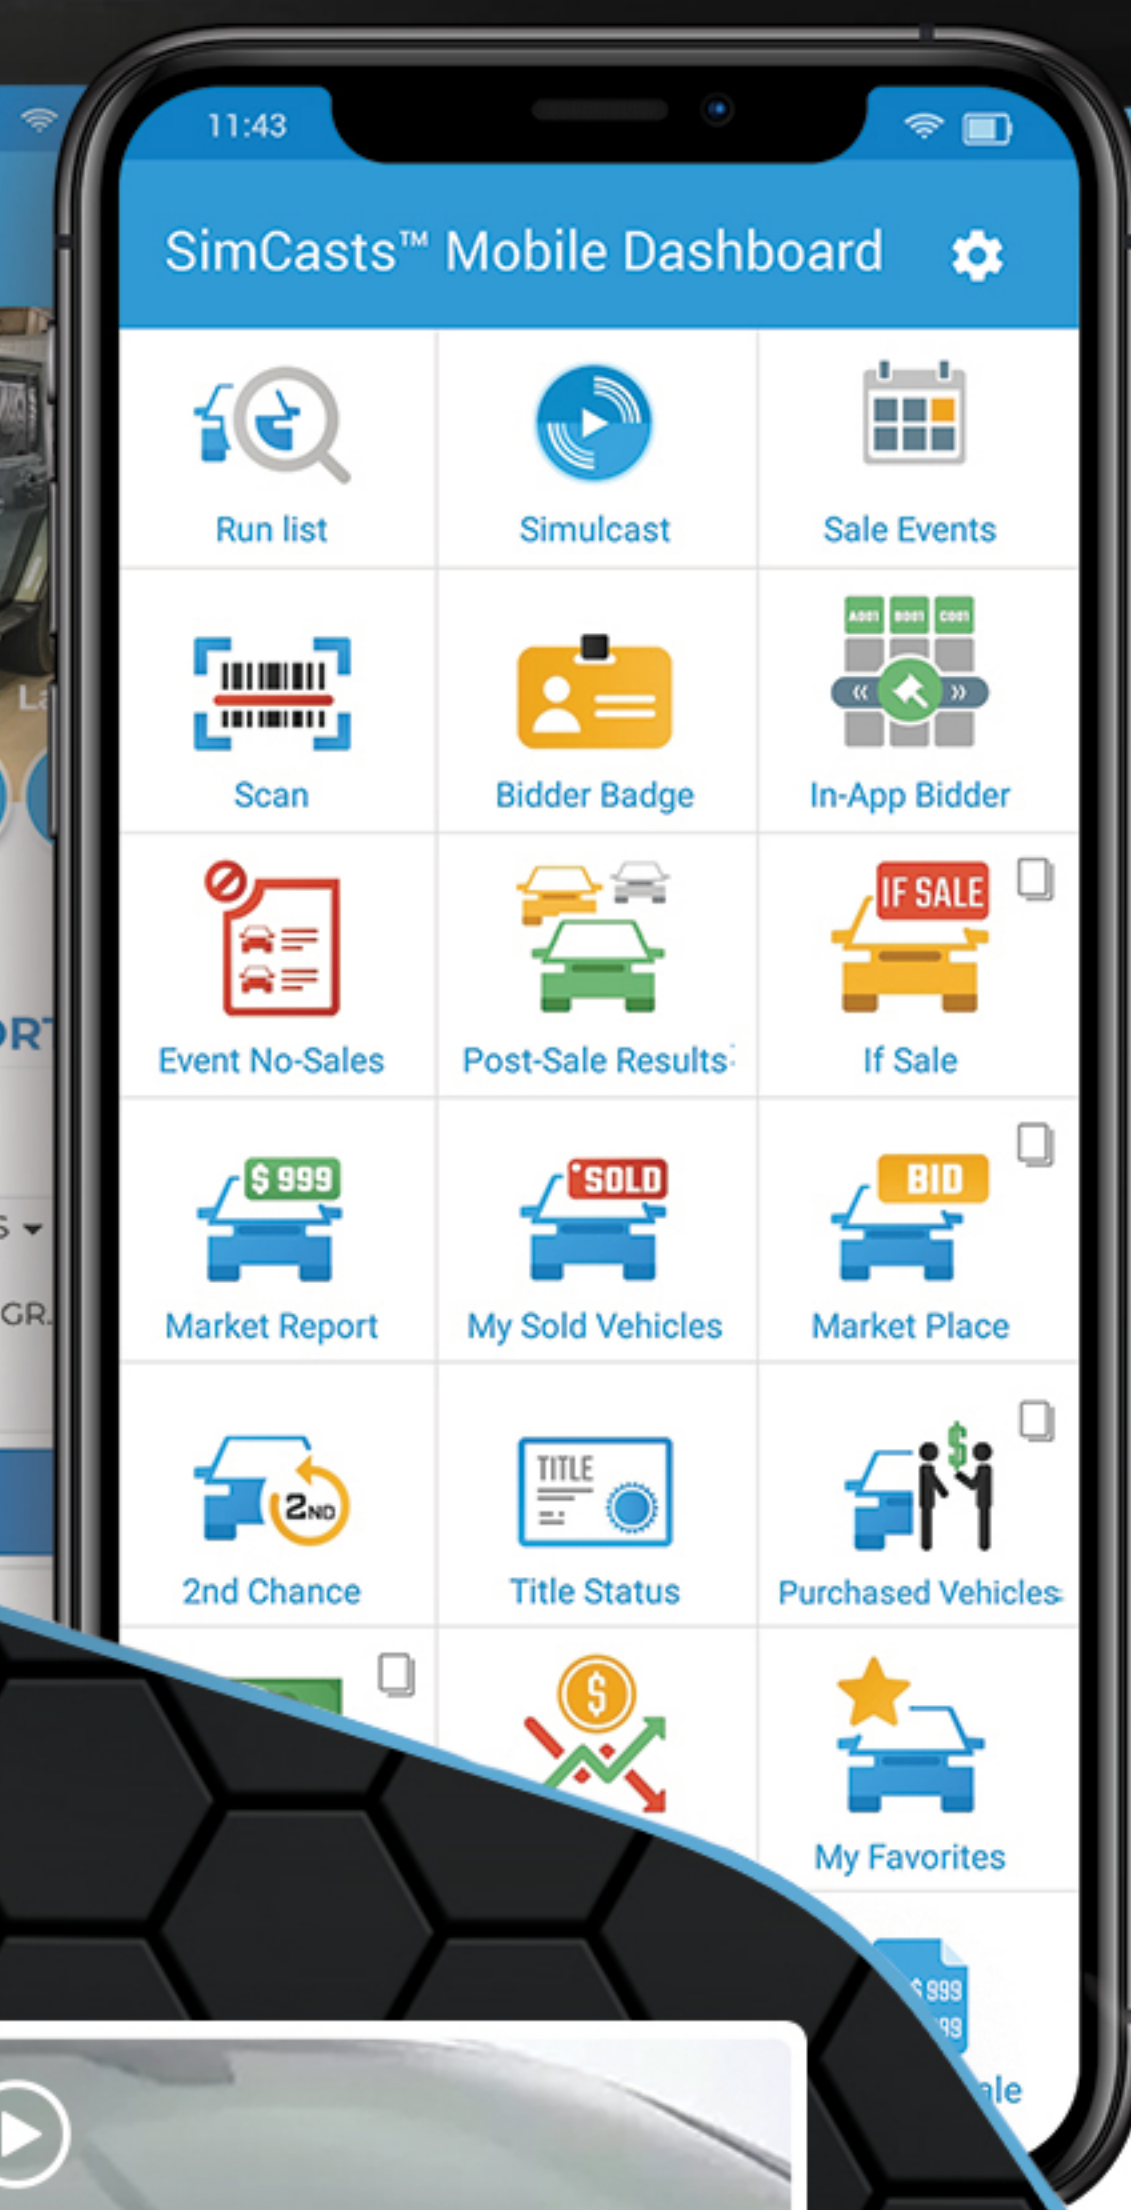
11:43

SimCasts™ Mobile Dashboard

Run list
Simulcast
Sale Events

Scan
Bidder Badge
A001 B001 C001
In-App Bidder

Event No-Sales
Post-Sale Results
IF SALE
If Sale

$ 999
Market Report
SOLD
My Sold Vehicles
BID
Market Place

2ND
2nd Chance
TITLE
Title Status
$
Purchased Vehicles

$
My Favorites

$ 999
99
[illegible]le

RT
La
GR